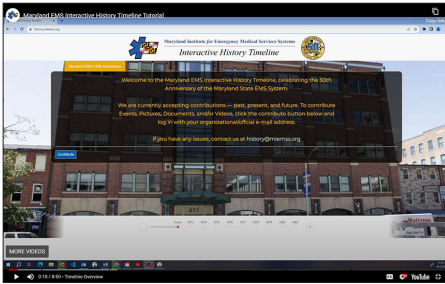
Maryland EMS Interactive History Timeline Tutorial

history.miems.org

Maryland Institute for Emergency Medical Services Systems
Interactive History Timeline

Maryland EMS 50th Anniversary

Welcome to the Maryland EMS Interactive History Timeline, celebrating the 50th Anniversary of the Maryland State EMS System.

We are currently accepting contributions— past, present, and future. To contribute Events, Pictures, Documents, and/or Videos, click the contribute button below and log in with your organizational/official e-mail address.

If you have any issues, contact us at history@miemss.org

Contribute

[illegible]

MORE VIDEOS

0:18 / 8:50 • Timeline Overview

YouTube